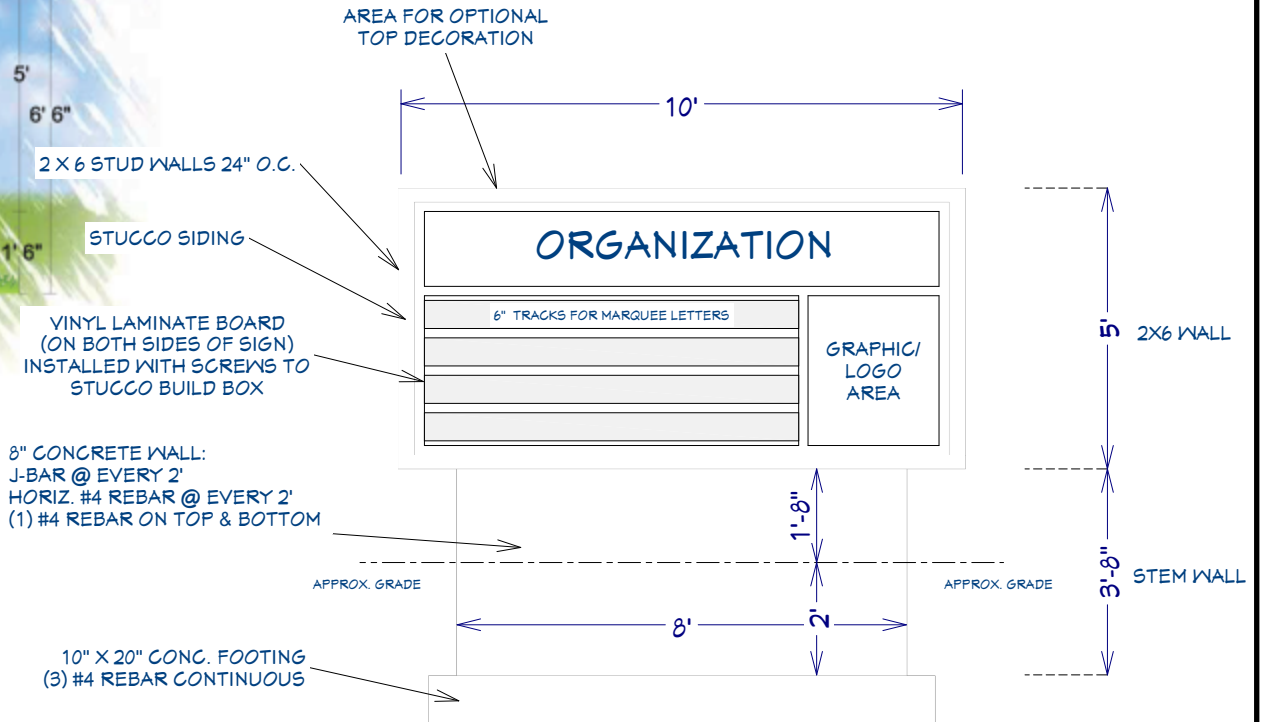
5'

6' 6"

1' 6"

AREA FOR OPTIONAL TOP DECORATION

10'

2 X 6 STUD WALLS 24" O.C.

STUCCO SIDING

ORGANIZATION

6" TRACKS FOR MARQUEE LETTERS

GRAPHIC/ LOGO AREA

VINYL LAMINATE BOARD (ON BOTH SIDES OF SIGN) INSTALLED WITH SCREWS TO STUCCO BUILD BOX

5'

2X6 WALL

8" CONCRETE WALL:
J-BAR @ EVERY 2'
HORIZ. #4 REBAR @ EVERY 2'
(1) #4 REBAR ON TOP & BOTTOM

1'-8"

3'-8"

STEM WALL

APPROX. GRADE

APPROX. GRADE

8'

2'

10" X 20" CONC. FOOTING
(3) #4 REBAR CONTINUOUS